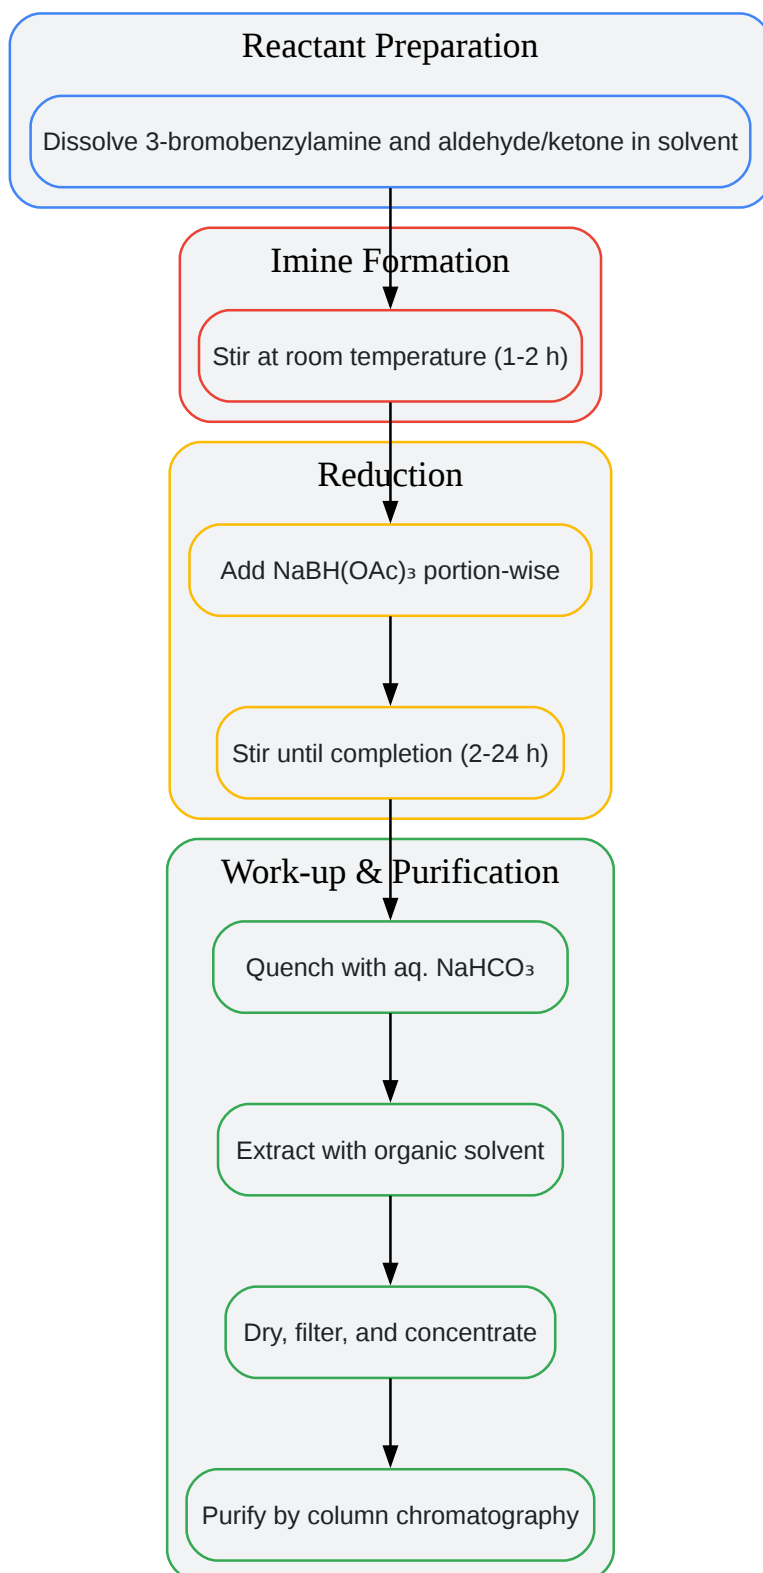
Reactant Preparation

Dissolve 3-bromobenzylamine and aldehyde/ketone in solvent

Imine Formation

Stir at room temperature (1-2 h)

Reduction

Add $NaBH(OAc)_3$ portion-wise

Stir until completion (2-24 h)

Work-up & Purification

Quench with aq. $NaHCO_3$

Extract with organic solvent

Dry, filter, and concentrate

Purify by column chromatography